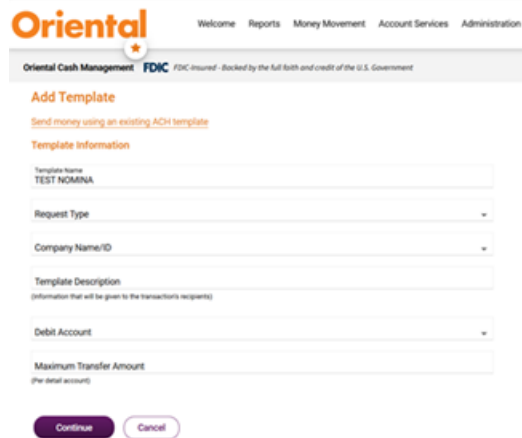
Oriental

Welcome Reports Money Movement Account Services Administration

Oriental Cash Management FDIC FDIC-Insured - Backed by the full faith and credit of the U.S. Government

Add Template

Send money using an existing ACH template

Template Information

Template Name
TEST NOMINA

Request Type

Company Name/ID

Template Description
(Information that will be given to the transaction's recipients)

Debit Account

Maximum Transfer Amount
(Per detail account)

Continue Cancel